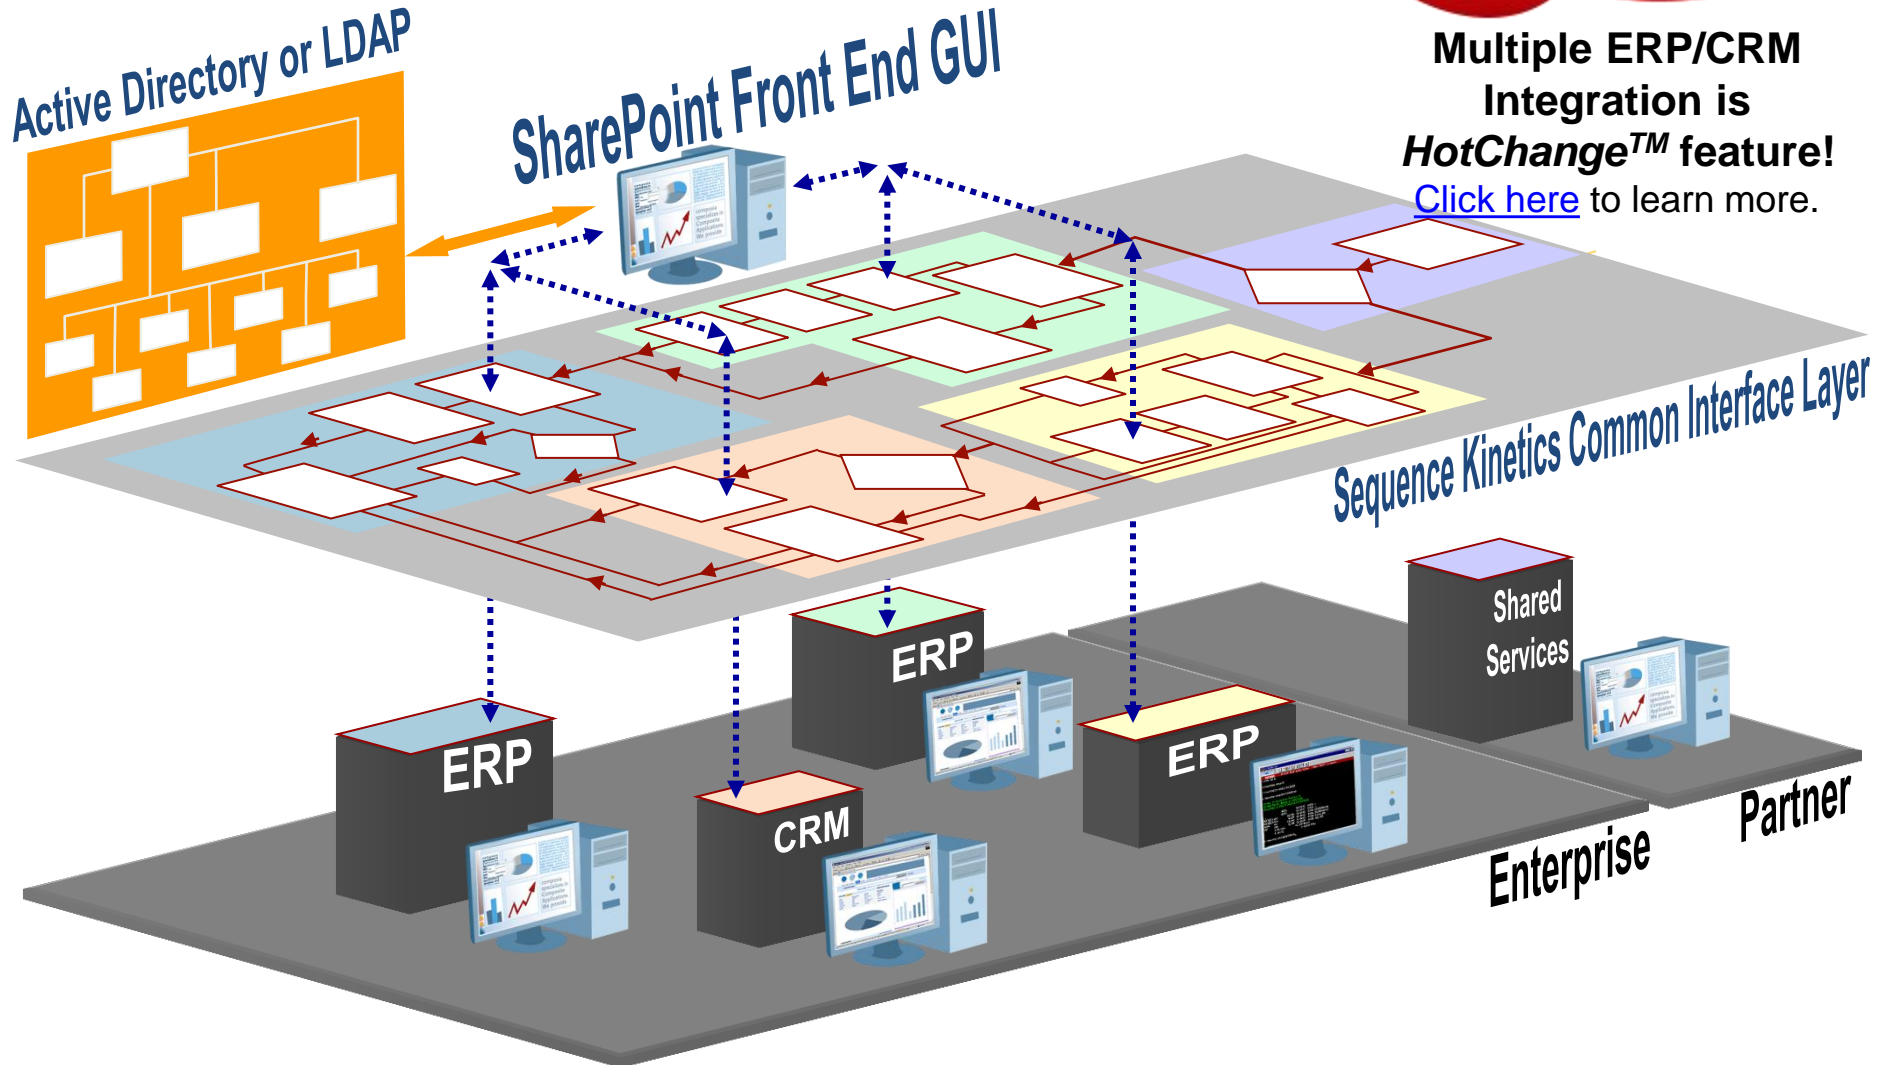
Multiple ERP/CRM Integration is HotChange$^{TM}$ feature! Click here to learn more.

Active Directory or LDAP

SharePoint Front End GUI

Sequence Kinetics Common Interface Layer

Shared Services

ERP

ERP

ERP

CRM

Partner

Enterprise